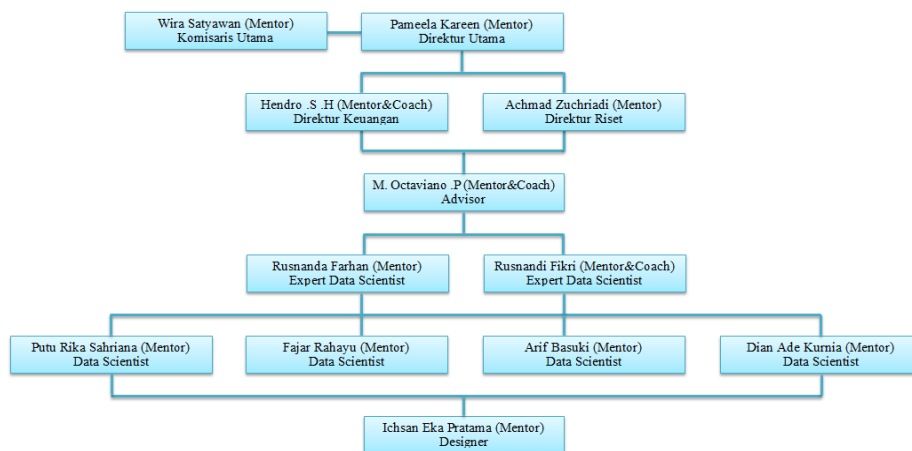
Wira Satyawan (Mentor)
Komisaris Utama

Pameela Kareen (Mentor)
Direktur Utama

Hendro .S .H (Mentor&Coach)
Direktur Keuangan

Achmad Zuchriadi (Mentor)
Direktur Riset

M. Octaviano .P (Mentor&Coach)
Advisor

Rusnanda Farhan (Mentor)
Expert Data Scientist

Rusnandi Fikri (Mentor&Coach)
Expert Data Scientist

Putu Rika Sahriana (Mentor)
Data Scientist

Fajar Rahayu (Mentor)
Data Scientist

Arif Basuki (Mentor)
Data Scientist

Dian Ade Kurnia (Mentor)
Data Scientist

Ichsan Eka Pratama (Mentor)
Designer